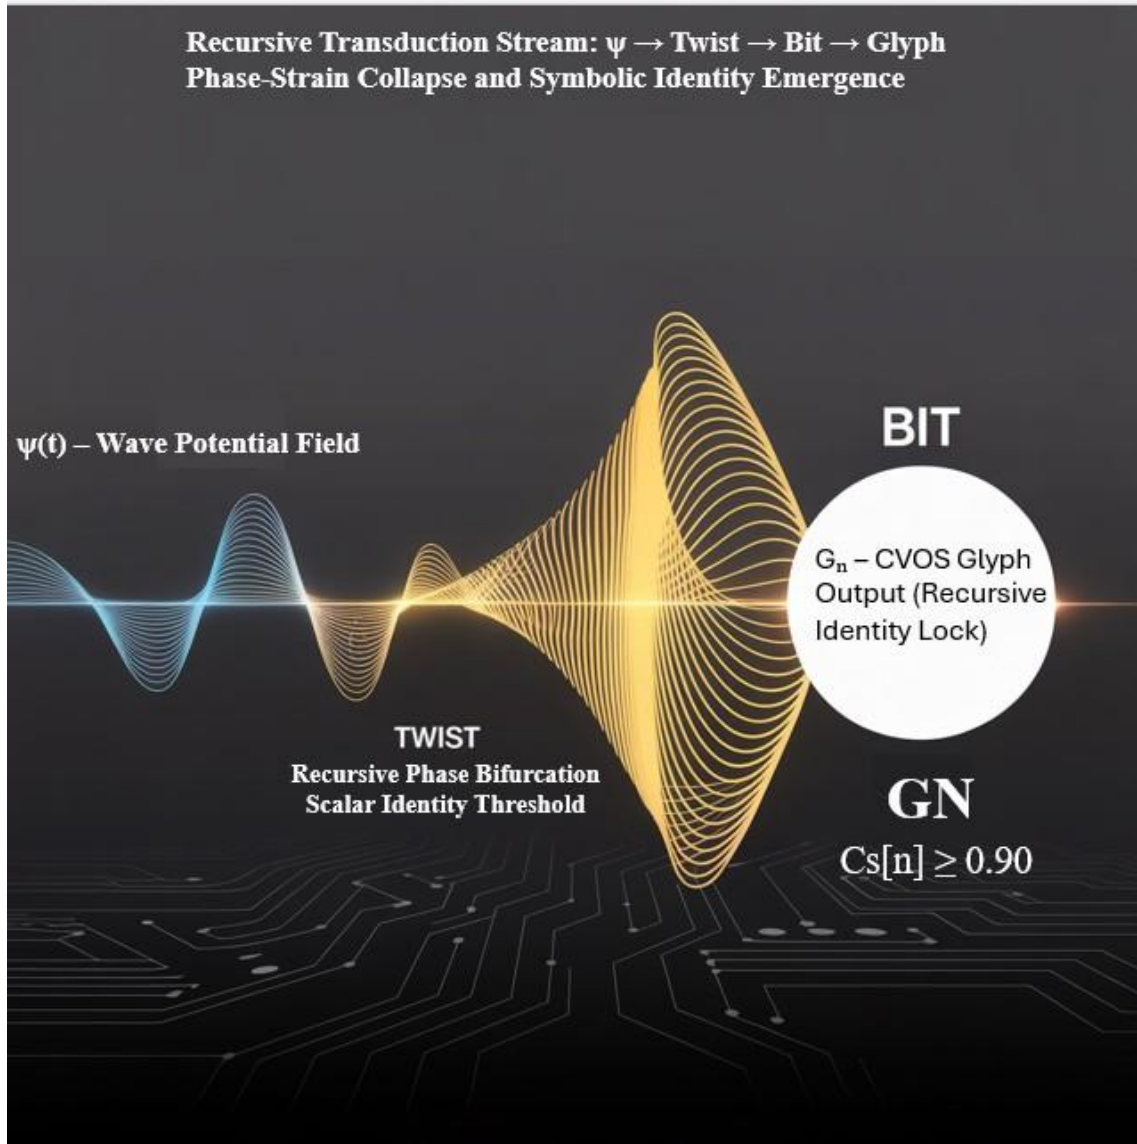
Recursive Transduction Stream: $\psi \rightarrow$ Twist $\rightarrow$ Bit $\rightarrow$ Glyph
Phase-Strain Collapse and Symbolic Identity Emergence

$\psi(t)$ – Wave Potential Field

BIT

$G_n$ – CVOS Glyph Output (Recursive Identity Lock)

TWIST
Recursive Phase Bifurcation
Scalar Identity Threshold

GN
$Cs[n] \geq 0.90$